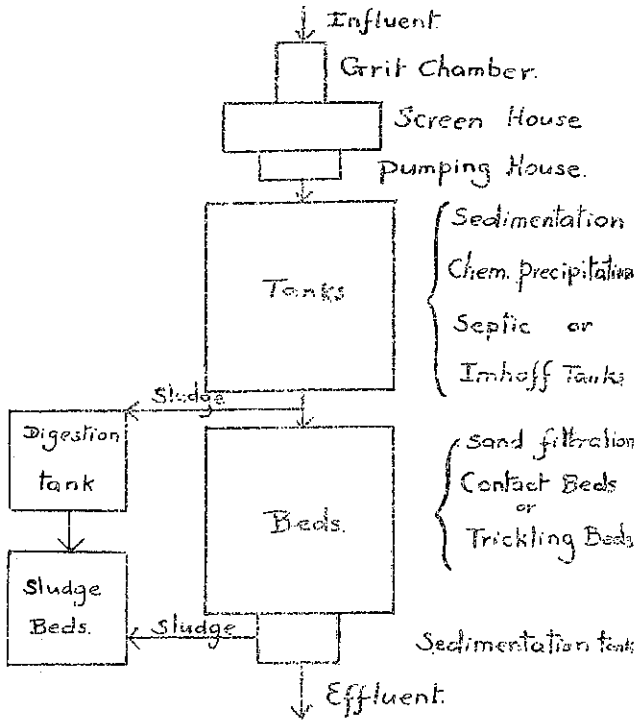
Influent.

Grit Chamber.

Screen House

Pumping House.

Tanks

Sedimentation
Chem. precipitation
Septic or
Imhoff Tanks

Sludge

Digestion tank

Sludge Beds.

Beds.

Sand filtration
Contact Beds
or
Trickling Beds

Sludge

Sedimentation tanks

Effluent.